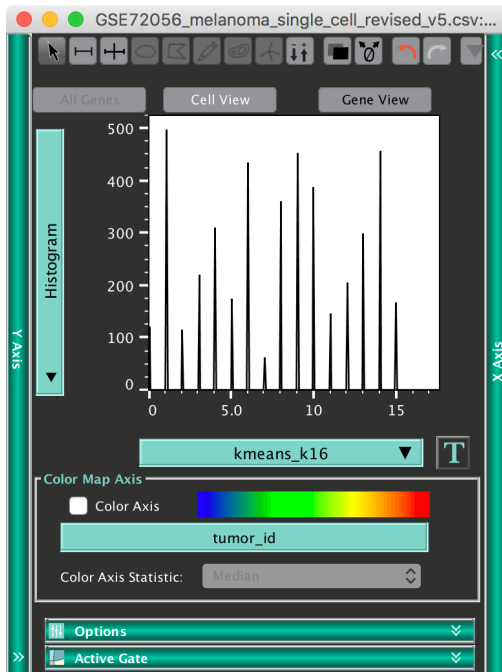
GSE72056_melanoma_single_cell_revised_v5.csv:...

All Genes
Cell View
Gene View

Histogram

500
400
300
200
100
0

0
5.0
10
15

kmeans_k16

T

Y Axis
X Axis

Color Map Axis
Color Axis
tumor_id
Color Axis Statistic:
Median

Options
Active Gate